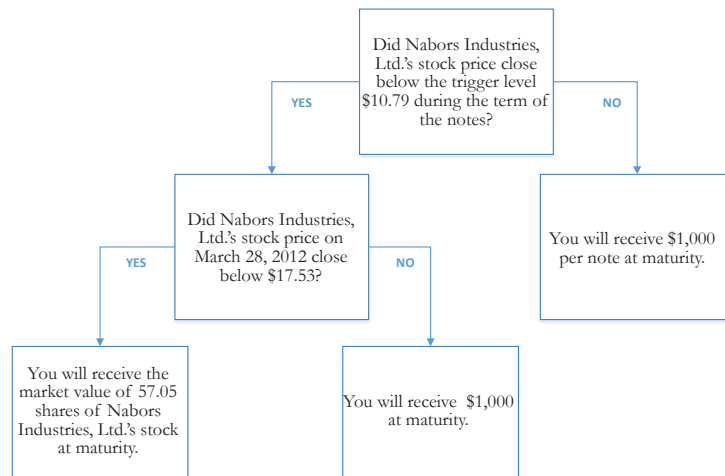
Did Nabors Industries, Ltd.'s stock price close below the trigger level \$10.79 during the term of the notes?

YES

NO

Did Nabors Industries, Ltd.'s stock price on March 28, 2012 close below \$17.53?

You will receive \$1,000 per note at maturity.

YES

NO

You will receive the market value of 57.05 shares of Nabors Industries, Ltd.'s stock at maturity.

You will receive \$1,000 at maturity.